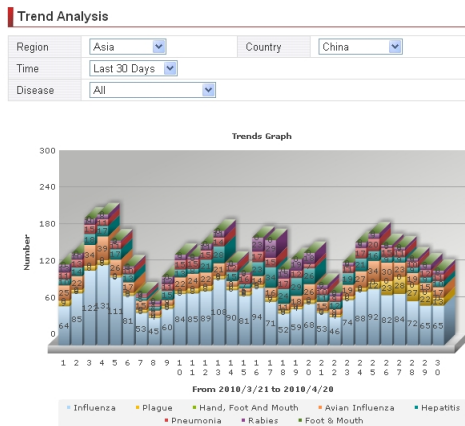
Trend Analysis

| Region | Asia | Country | China |
|---|---|---|---|
| Time | Last 30 Days | | |
| Disease | All | | |

Trends Graph

300
240
180
120
60
0

Number

64 85 122 115 111 81 53 45 60 84 85 89 108 90 81 94 71 52 59 68 53 46 74 88 92 82 84 72 65 65

1 2 3 4 5 6 7 8 9 1 0 1 1 1 2 1 3 1 4 1 5 1 6 1 7 1 8 1 9 2 0 2 1 2 2 2 3 2 4 2 5 2 6 2 7 2 8 2 9 3 0

From 2010/3/21 to 2010/4/20

Influenza Plague Hand, Foot And Mouth Avian Influenza Hepatitis Pneumonia Rabies Foot & Mouth